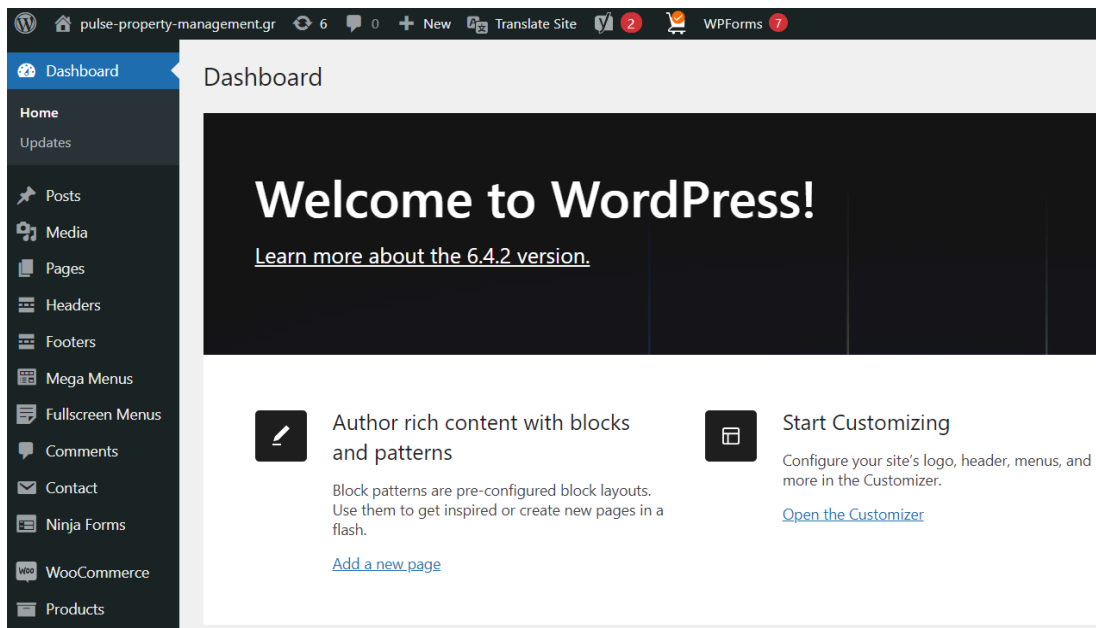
pulse-property-management.gr 6 0 New Translate Site 2 WPForms 7

Dashboard

Home
Updates

Posts
Media
Pages
Headers
Footers
Mega Menus
Fullscreen Menus
Comments
Contact
Ninja Forms

WooCommerce
Products

Dashboard

Welcome to WordPress!

Learn more about the 6.4.2 version.

Author rich content with blocks and patterns

Block patterns are pre-configured block layouts. Use them to get inspired or create new pages in a flash.

Add a new page

Start Customizing

Configure your site’s logo, header, menus, and more in the Customizer.

Open the Customizer